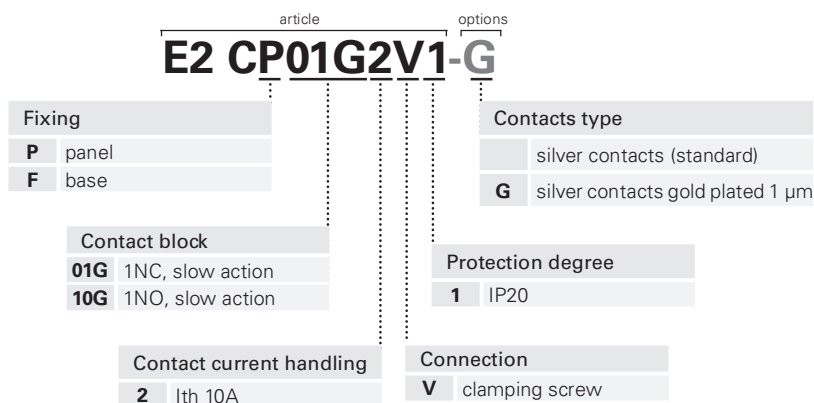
article options

E2 CP01G2V1-G

Fixing

| | |
|---|---|
| P | panel |
| F | base |

Contacts type

| | |
|---|---|
| | silver contacts (standard) |
| G | silver contacts gold plated 1 µm |

Contact block

| | |
|---|---|
| 01G | 1NC, slow action |
| 10G | 1NO, slow action |

Protection degree

| | |
|---|---|
| 1 | IP20 |

Contact current handling

| | |
|---|---|
| 2 | Ith 10A |

Connection

| | |
|---|---|
| V | clamping screw |